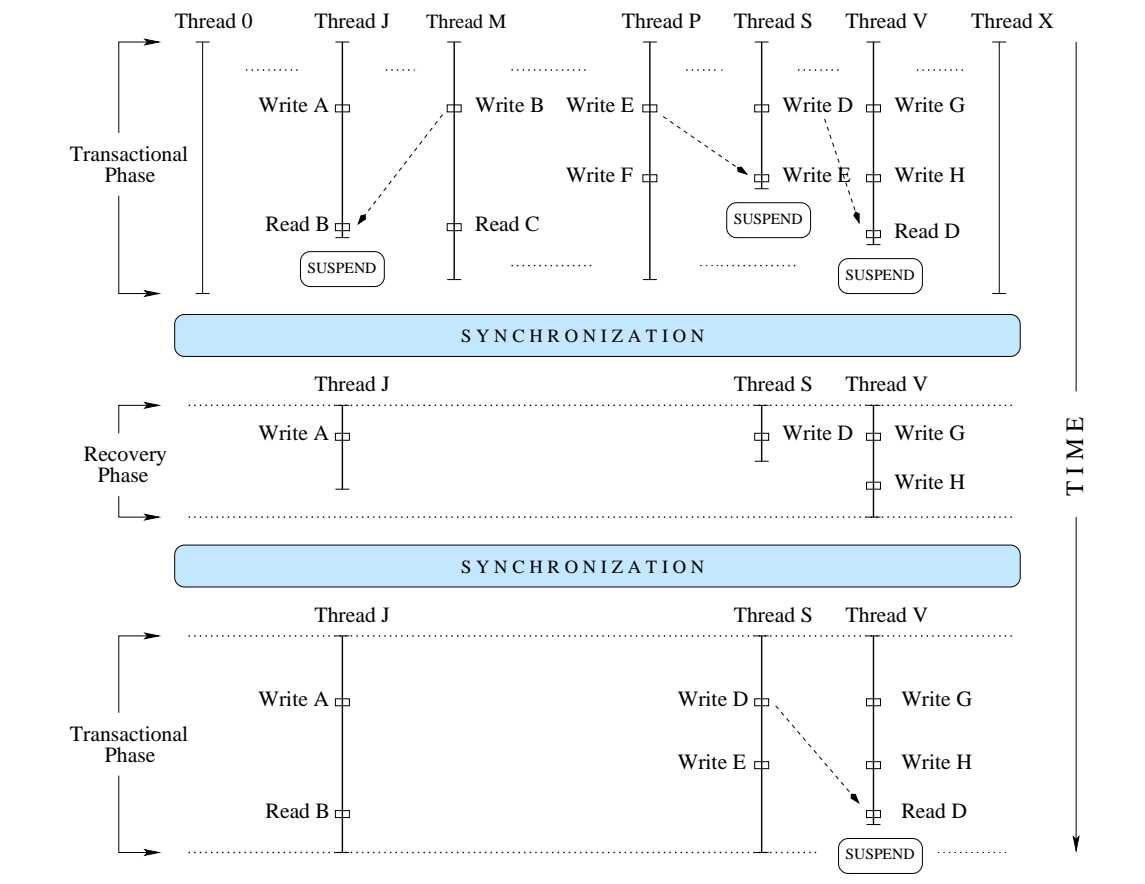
Thread 0 Thread J Thread M Thread P Thread S Thread V Thread X

Transactional Phase

Write A
Write B
Write E
Write D
Write G
Write F
Write E
Write H
Read B
Read C
Read D
SUSPEND
SUSPEND
SUSPEND

SYNCHRONIZATION

Thread J Thread S Thread V

Recovery Phase

Write A
Write D
Write G
Write H

SYNCHRONIZATION

Thread J Thread S Thread V

Transactional Phase

Write A
Write D
Write G
Write E
Write H
Read B
Read D
SUSPEND

TIME